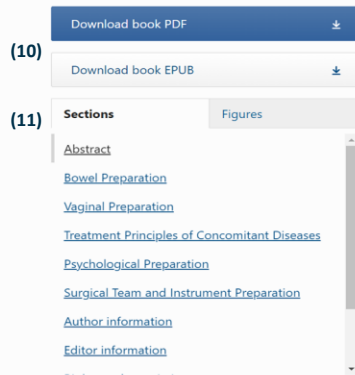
Download book PDF

(10)

Download book EPUB

(11)

Sections

Figures

Abstract

Bowel Preparation

Vaginal Preparation

Treatment Principles of Concomitant Diseases

Psychological Preparation

Surgical Team and Instrument Preparation

Author information

Editor information

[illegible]